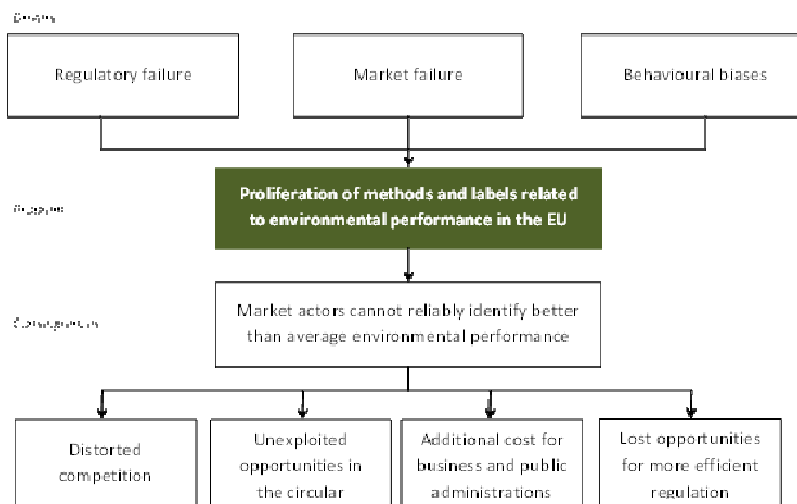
Drivers

Regulatory failure

Market failure

Behavioural biases

Problem

Proliferation of methods and labels related to environmental performance in the EU

Consequences

Market actors cannot reliably identify better than average environmental performance

Distorted competition

Unexploited opportunities in the circular

Additional cost for business and public administrations

Lost opportunities for more efficient regulation